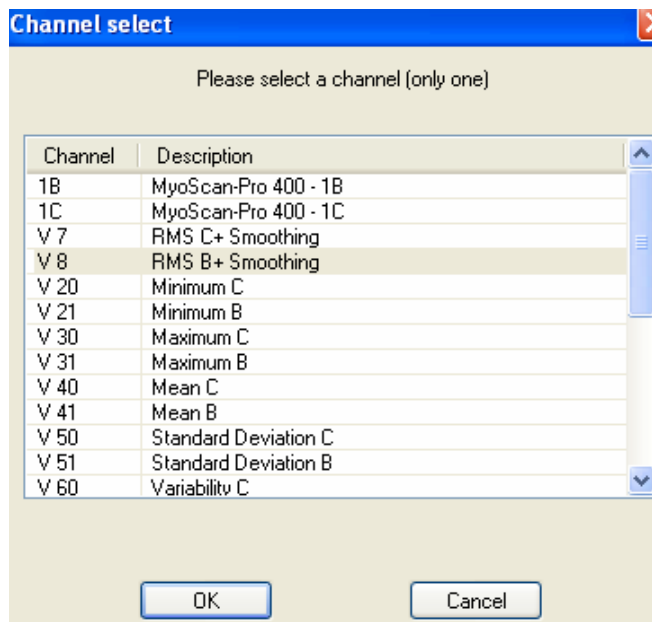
Channel select

Please select a channel (only one)

| Channel | Description |
|---|---|
| 1B | MyoScan-Pro 400 - 1B |
| 1C | MyoScan-Pro 400 - 1C |
| V 7 | RMS C+ Smoothing |
| V 8 | RMS B+ Smoothing |
| V 20 | Minimum C |
| V 21 | Minimum B |
| V 30 | Maximum C |
| V 31 | Maximum B |
| V 40 | Mean C |
| V 41 | Mean B |
| V 50 | Standard Deviation C |
| V 51 | Standard Deviation B |
| V 60 | Variability C |

OK

Cancel